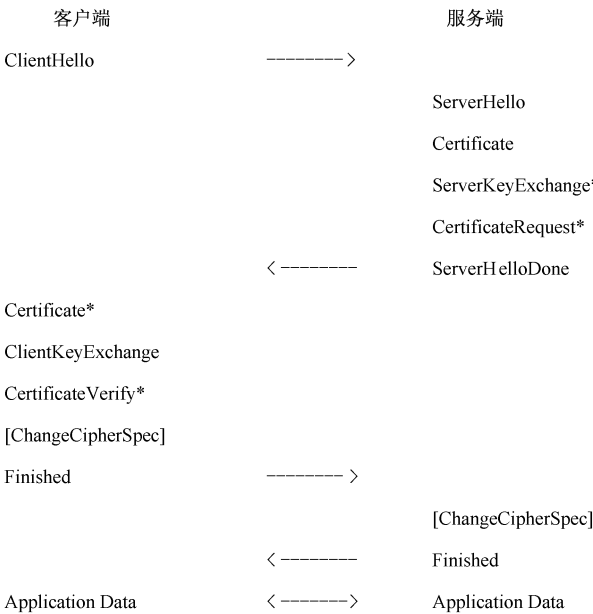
客户端 服务端

ClientHello --------->

ServerHello

Certificate

ServerKeyExchange*

CertificateRequest*

<--------- ServerHelloDone

Certificate*

ClientKeyExchange

CertificateVerify*

[ChangeCipherSpec]

Finished --------->

[ChangeCipherSpec]

<--------- Finished

Application Data <-------> Application Data